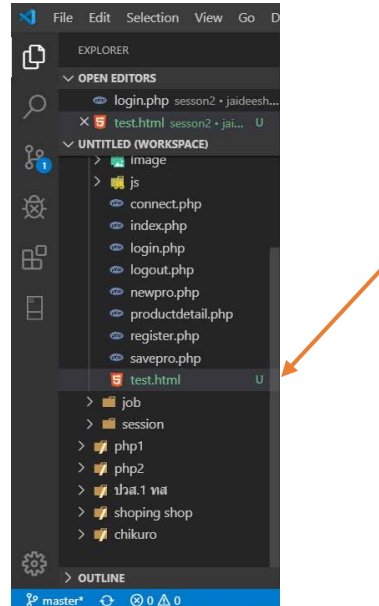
File Edit Selection View Go D

EXPLORER

OPEN EDITORS

login.php sesson2 • jaideesh...

× test.html sesson2 • jai... U

UNTITLED (WORKSPACE)

image

js

connect.php

index.php

login.php

logout.php

newpro.php

productdetail.php

register.php

savepro.php

test.html U

job

session

php1

php2

ปวส.1 ทส

shoping shop

chikuro

OUTLINE

master* ⊗ 0 ⚠ 0

1